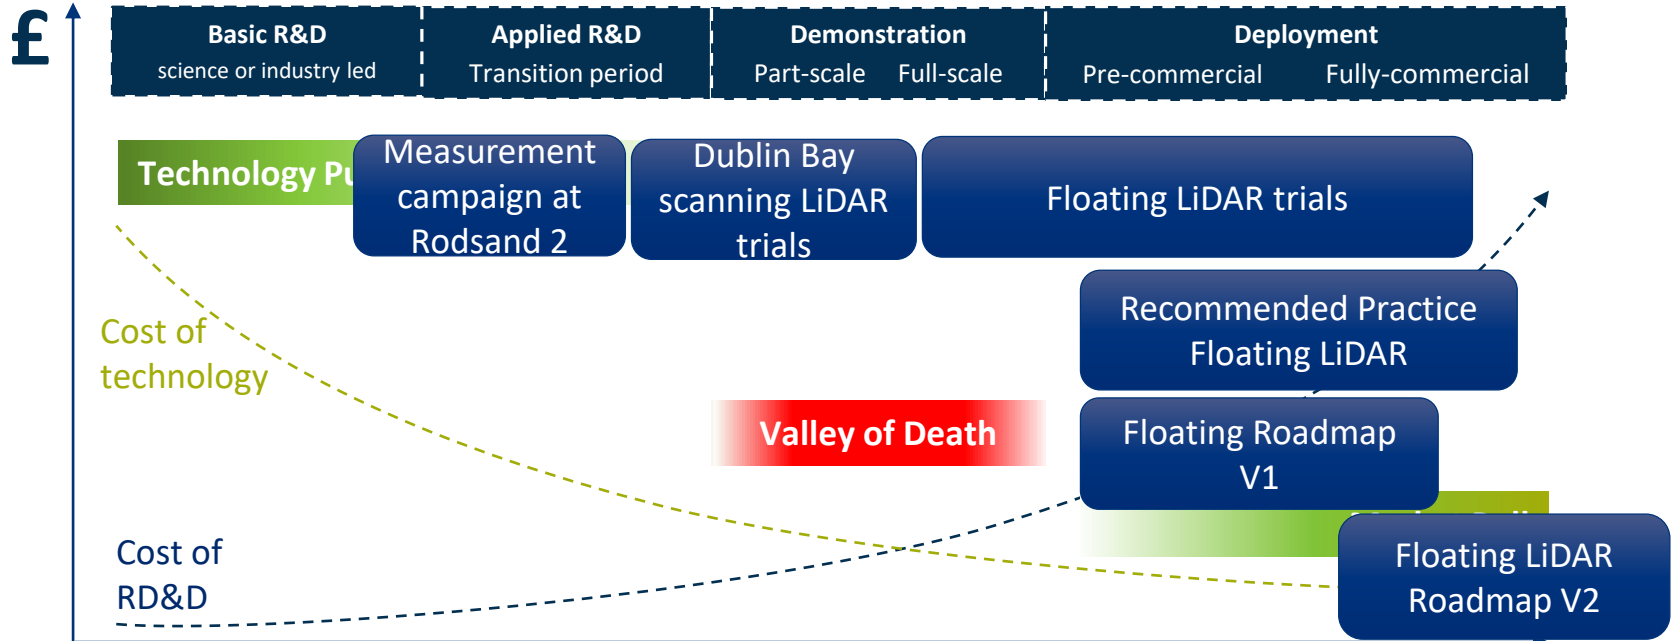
£

Basic R&D
science or industry led

Applied R&D
Transition period

Demonstration
Part-scale Full-scale

Deployment
Pre-commercial Fully-commercial

Technology Pu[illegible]

Measurement campaign at Rodsand 2

Dublin Bay scanning LiDAR trials

Floating LiDAR trials

Recommended Practice Floating LiDAR

Cost of technology

Valley of Death

Floating Roadmap V1

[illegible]

Floating LiDAR Roadmap V2

Cost of RD&D